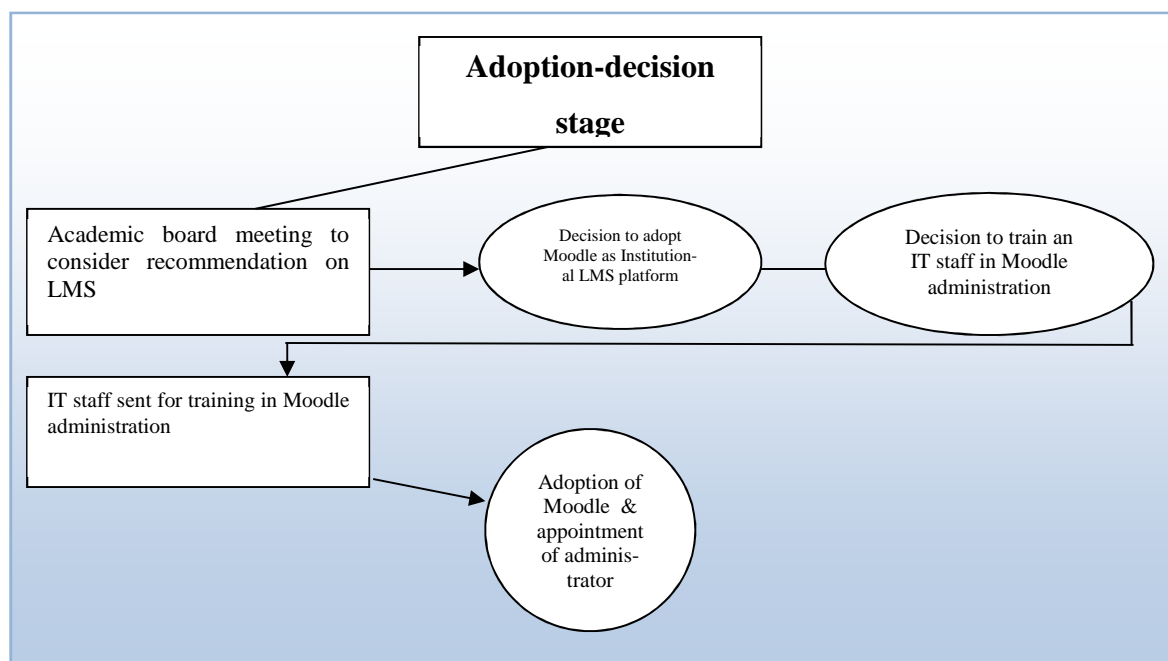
Adoption-decision stage

Academic board meeting to consider recommendation on LMS

Decision to adopt Moodle as Institutional LMS platform

Decision to train an IT staff in Moodle administration

IT staff sent for training in Moodle administration

Adoption of Moodle & appointment of administrator